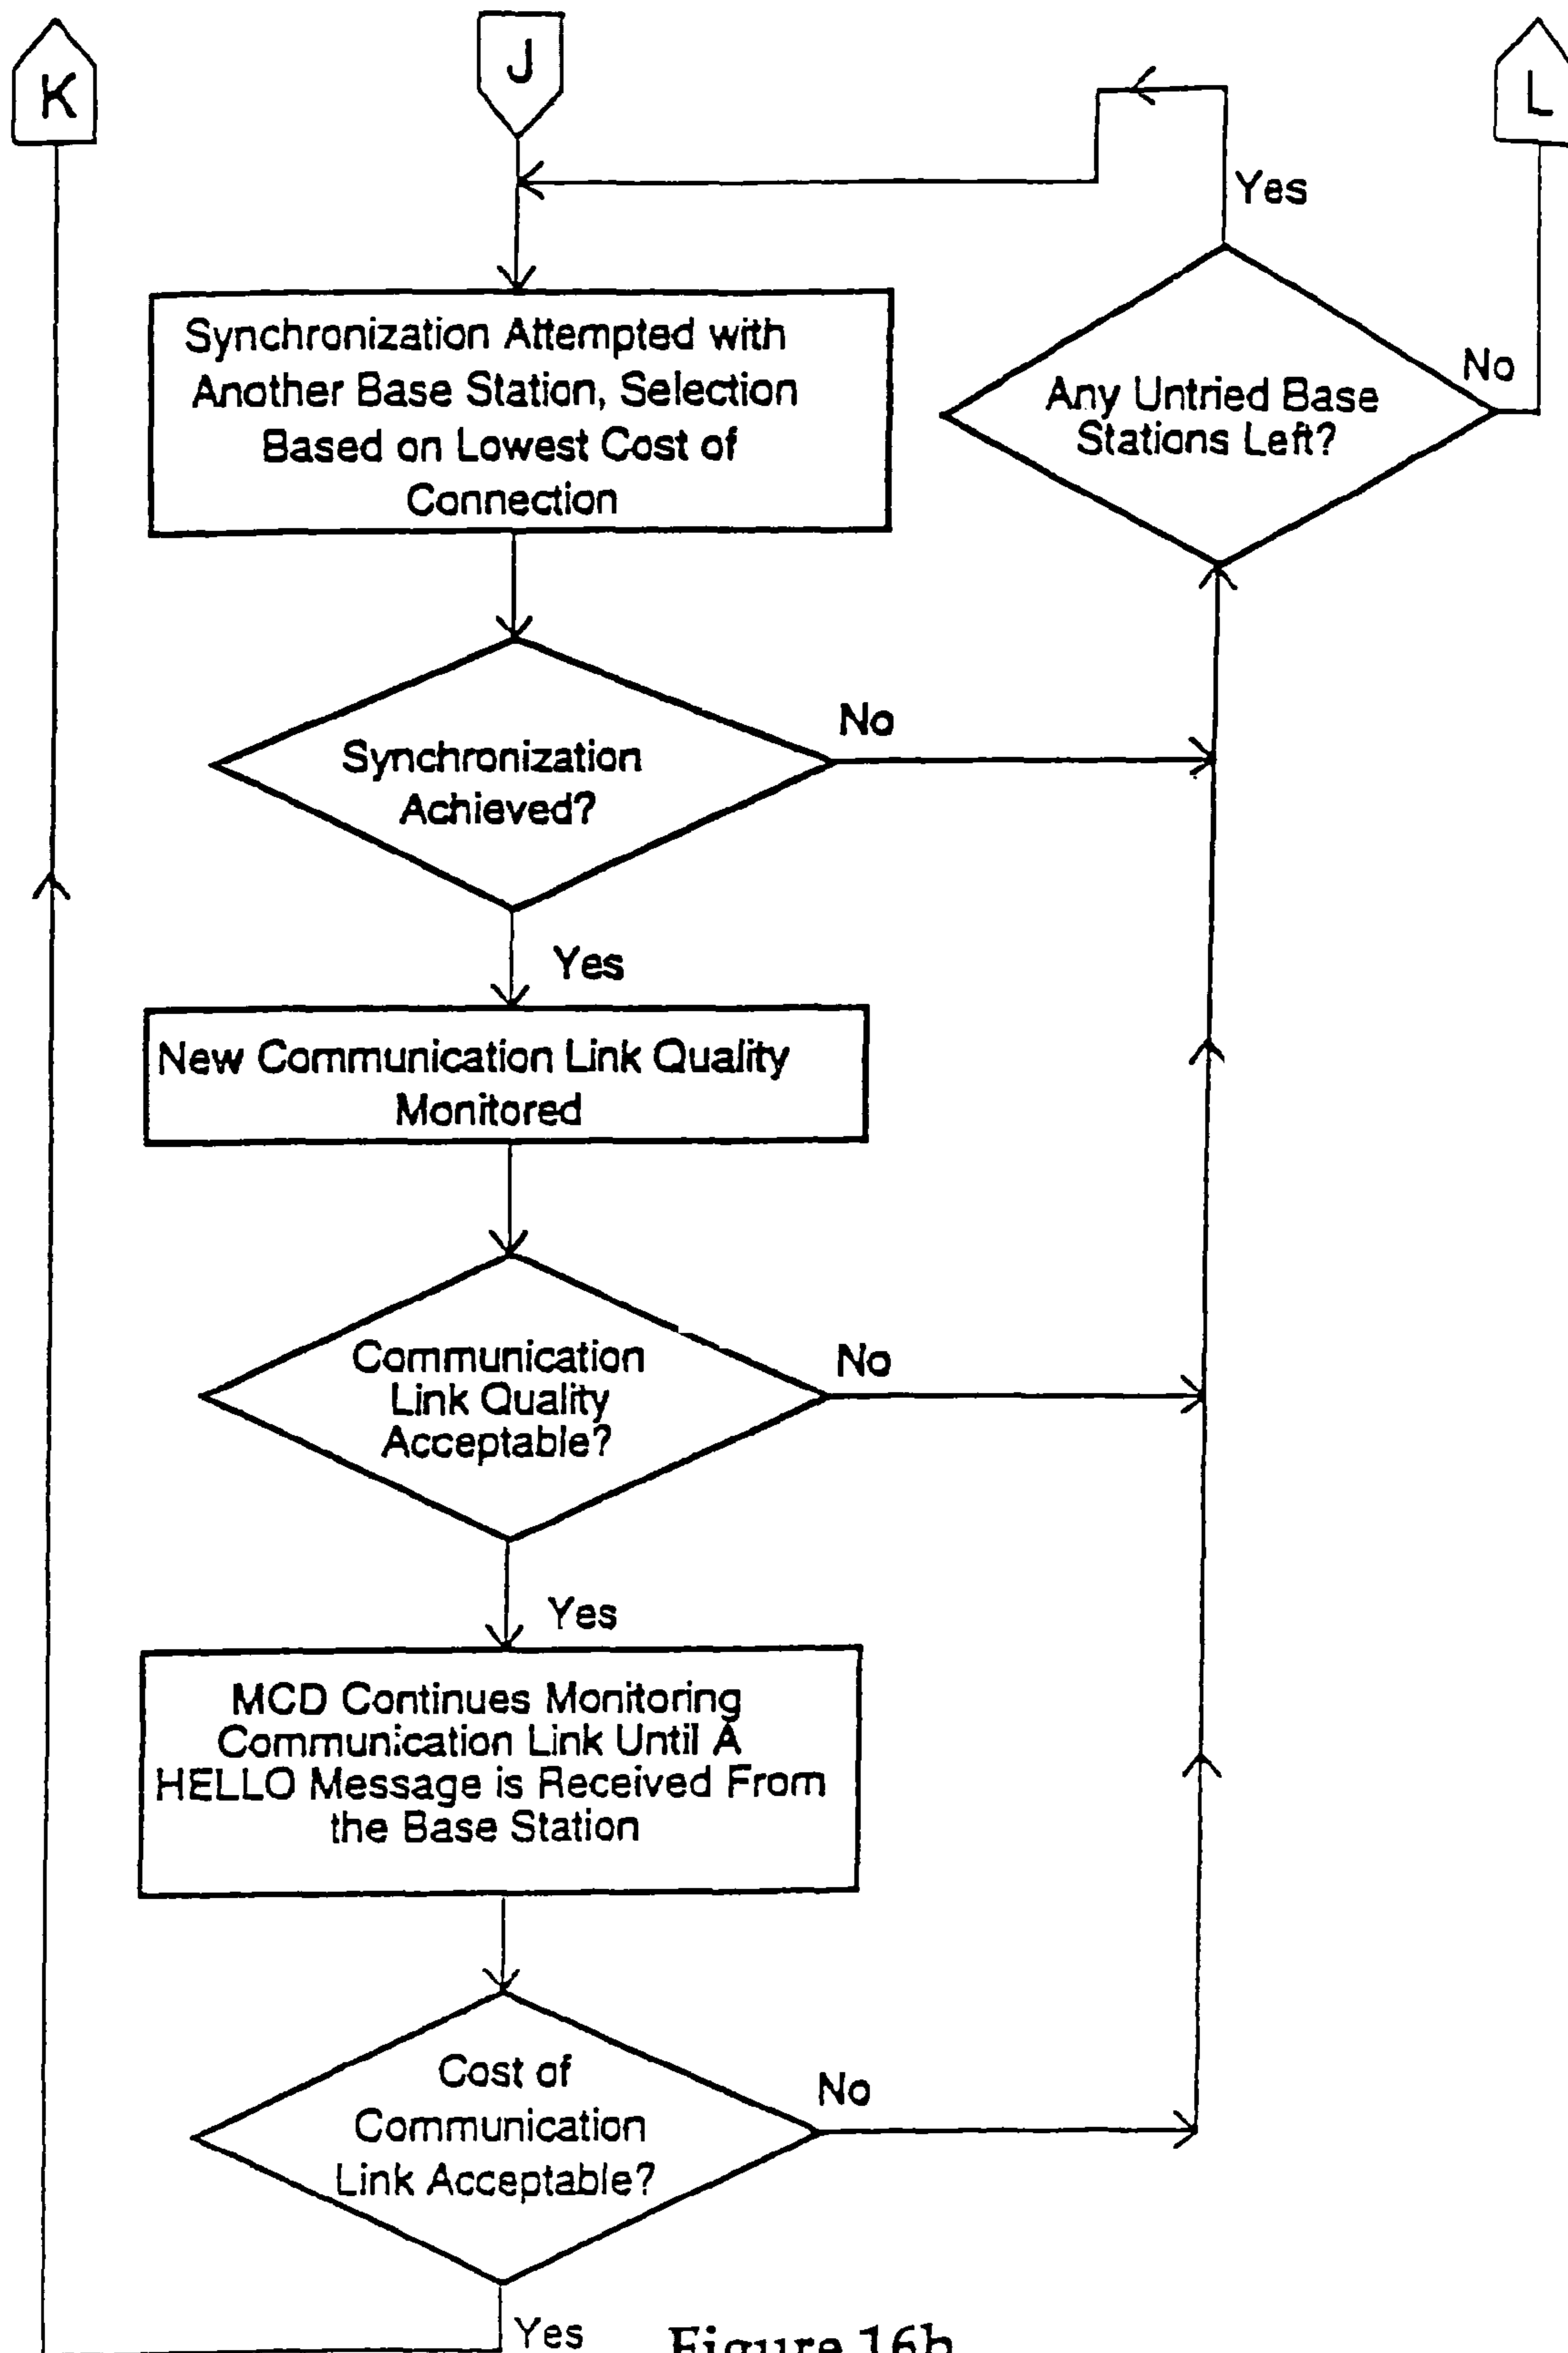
K

J

L

Yes

Synchronization Attempted with Another Base Station, Selection Based on Lowest Cost of Connection

No

Any Untried Base Stations Left?

Synchronization Achieved?

No

Yes

New Communication Link Quality Monitored

Communication Link Quality Acceptable?

No

Yes

MCD Continues Monitoring Communication Link Until A HELLO Message is Received From the Base Station

Cost of Communication Link Acceptable?

No

Yes

Figure 16b